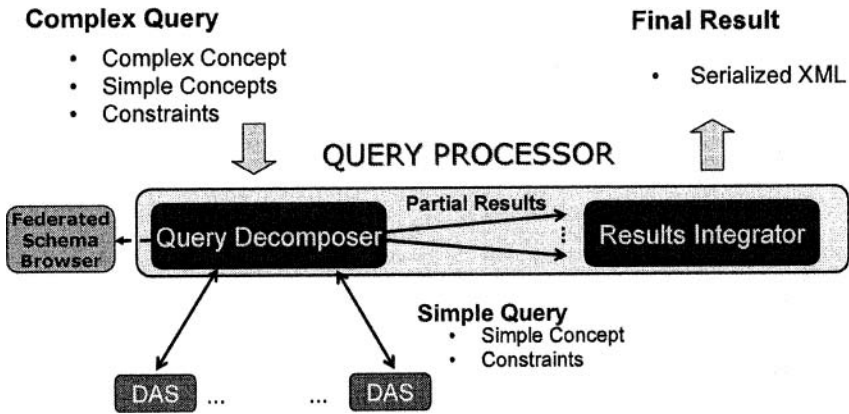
**Complex Query**

- Complex Concept
- Simple Concepts
- Constraints

**Final Result**

- Serialized XML

QUERY PROCESSOR

Federated Schema Browser

Query Decomposer

Partial Results

⋮

Results Integrator

**Simple Query**

- Simple Concept
- Constraints

DAS ... ... DAS